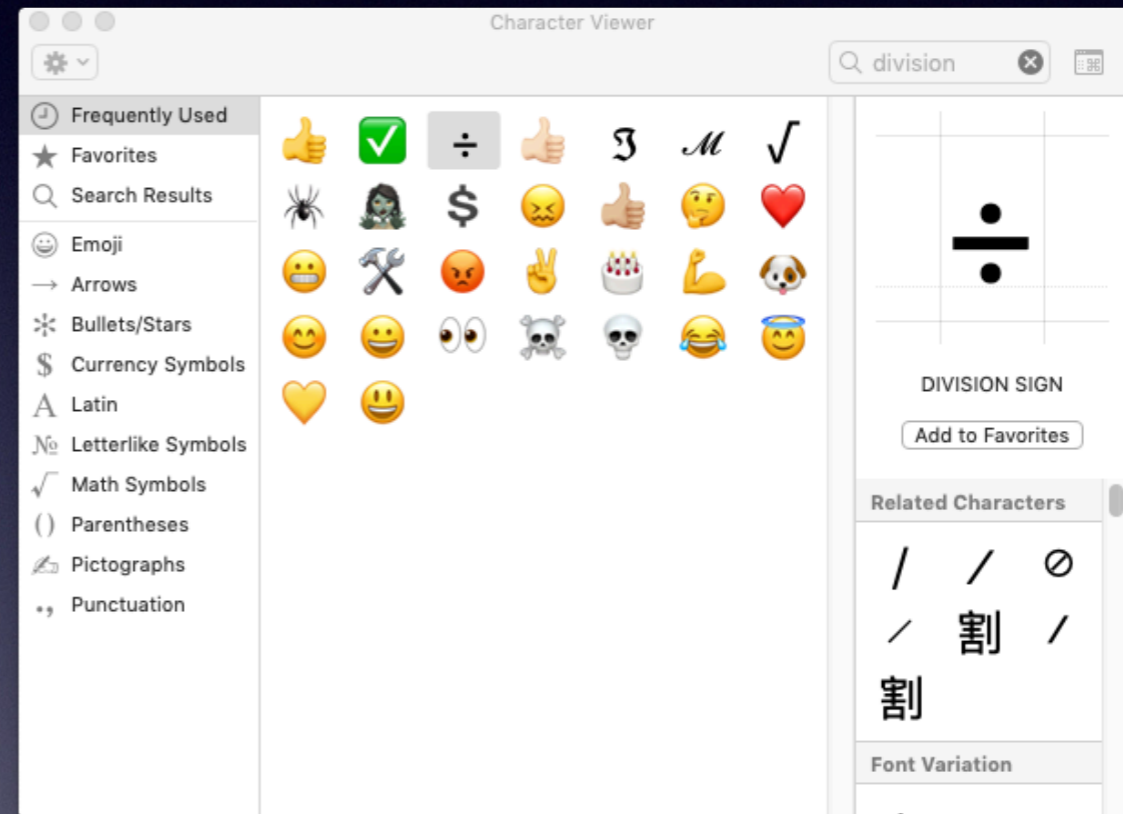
Character Viewer

division

Frequently Used
Favorites
Search Results
Emoji
Arrows
Bullets/Stars
Currency Symbols
Latin
Letterlike Symbols
Math Symbols
Parentheses
Pictographs
Punctuation

👍 ✅ ÷ 👍🏻 ℑ ℳ √
🕷 🧟‍♀️ $ 😖 👍🏼 🤔 ❤️
😬 ⚒ 😡 ✌️ 🎂 💪 🐶
😊 😀 👀 ☠️ 💀 😂 😇
💛 😃

÷

DIVISION SIGN

Add to Favorites

Related Characters

/ ∕ ⊘
⁄ 割 ⧸
割

Font Variation